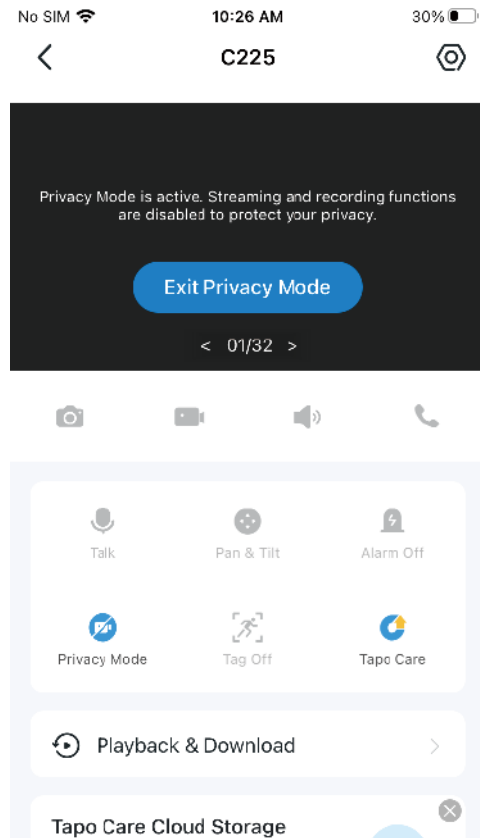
No SIM 10:26 AM 30%

C225

Privacy Mode is active. Streaming and recording functions are disabled to protect your privacy.

Exit Privacy Mode

< 01/32 >

Talk
Pan & Tilt
Alarm Off
Privacy Mode
Tag Off
Tapo Care

Playback & Download

Tapo Care Cloud Storage